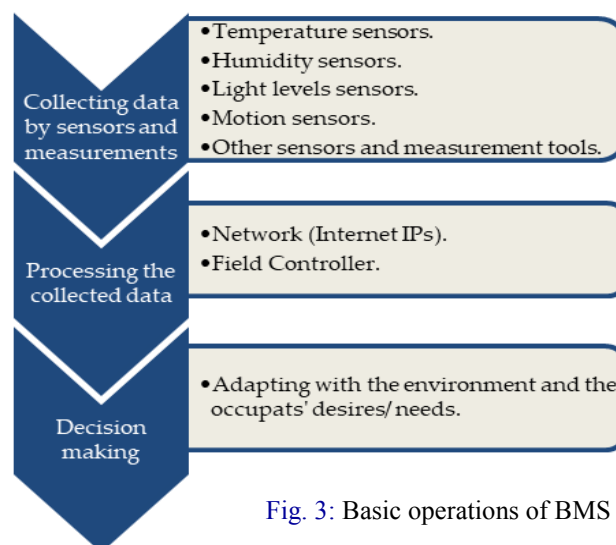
Collecting data by sensors and measurements

•Temperature sensors.
•Humidity sensors.
•Light levels sensors.
•Motion sensors.
•Other sensors and measurement tools.

Processing the collected data

•Network (Internet IPs).
•Field Controller.

Decision making

•Adapting with the environment and the occupats' desires/ needs.

Fig. 3: Basic operations of BMS